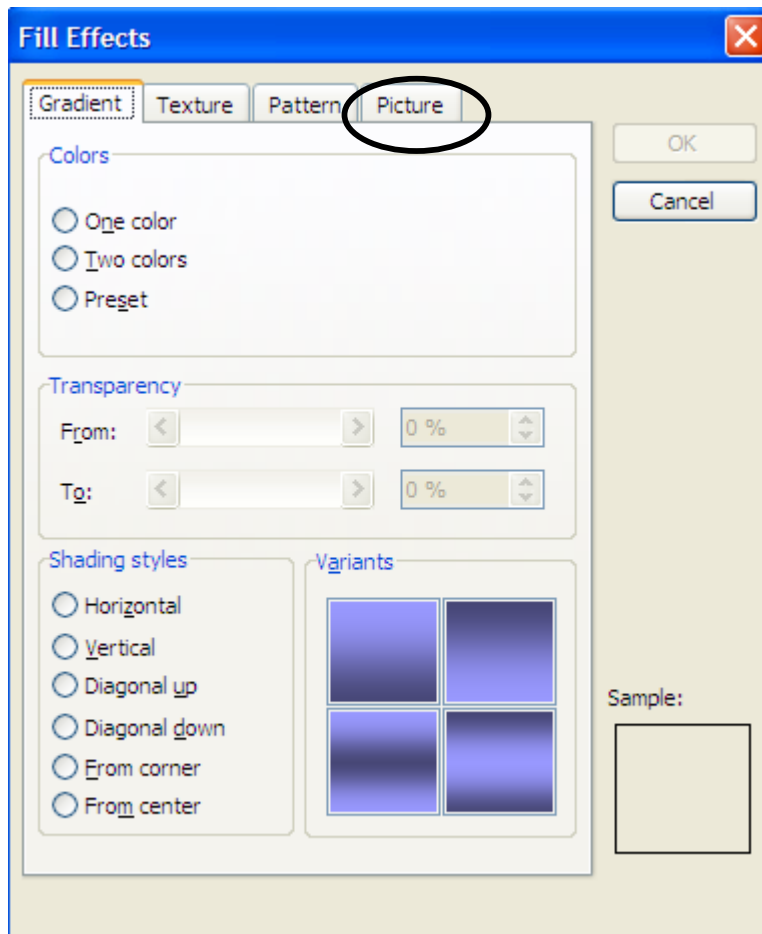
Fill Effects

Gradient
Texture
Pattern
Picture

OK
Cancel

Colors
One color
Two colors
Preset

Transparency
From:
0 %
To:
0 %

Shading styles
Horizontal
Vertical
Diagonal up
Diagonal down
From corner
From center

Variants

Sample: